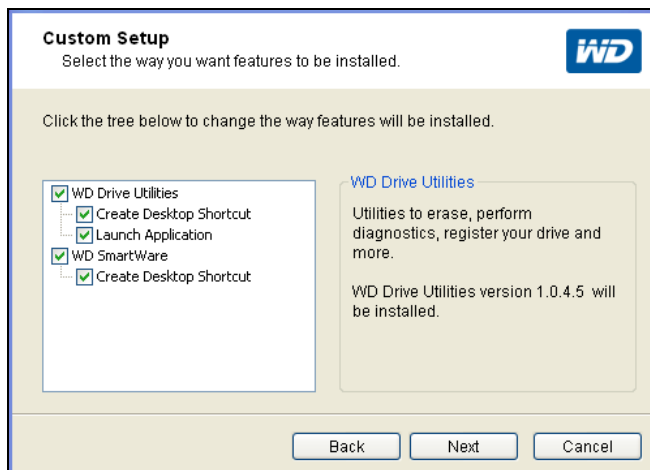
Custom Setup
Select the way you want features to be installed.

WD

Click the tree below to change the way features will be installed.

WD Drive Utilities
Create Desktop Shortcut
Launch Application
WD SmartWare
Create Desktop Shortcut

WD Drive Utilities

Utilities to erase, perform diagnostics, register your drive and more.

WD Drive Utilities version 1.0.4.5 will be installed.

Back
Next
Cancel